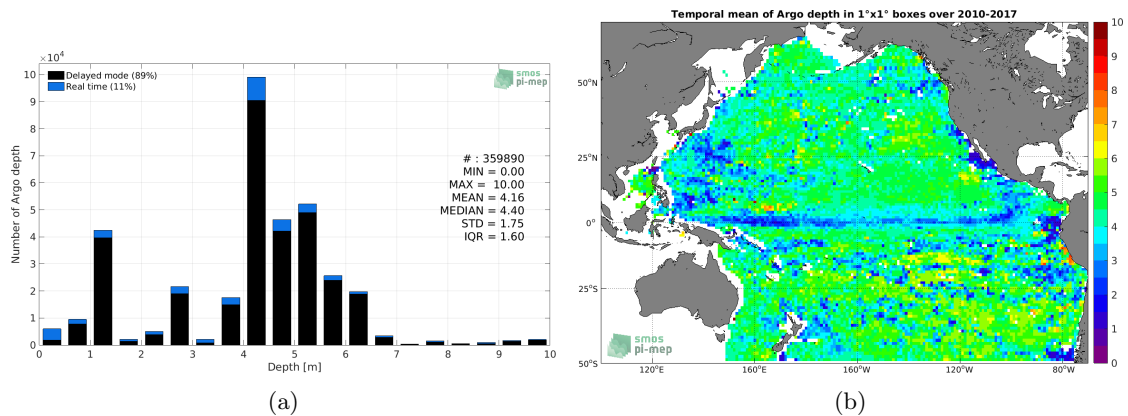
$\times10^4$
10
9
8
7
6
5
4
3
2
1
0
Number of Argo depth

Delayed mode (89%)
Real time (11%)

smos pi-mep

# : 359890
MIN = 0.00
MAX = 10.00
MEAN = 4.16
MEDIAN = 4.40
STD = 1.75
IQR = 1.60

0 1 2 3 4 5 6 7 8 9 10
Depth [m]

(a)

Temporal mean of Argo depth in 1°x1° boxes over 2010-2017

50°N
25°N
0°
25°S
50°S
120°E 160°E 160°W 120°W 80°W

smos pi-mep

10
9
8
7
6
5
4
3
2
1
0

(b)